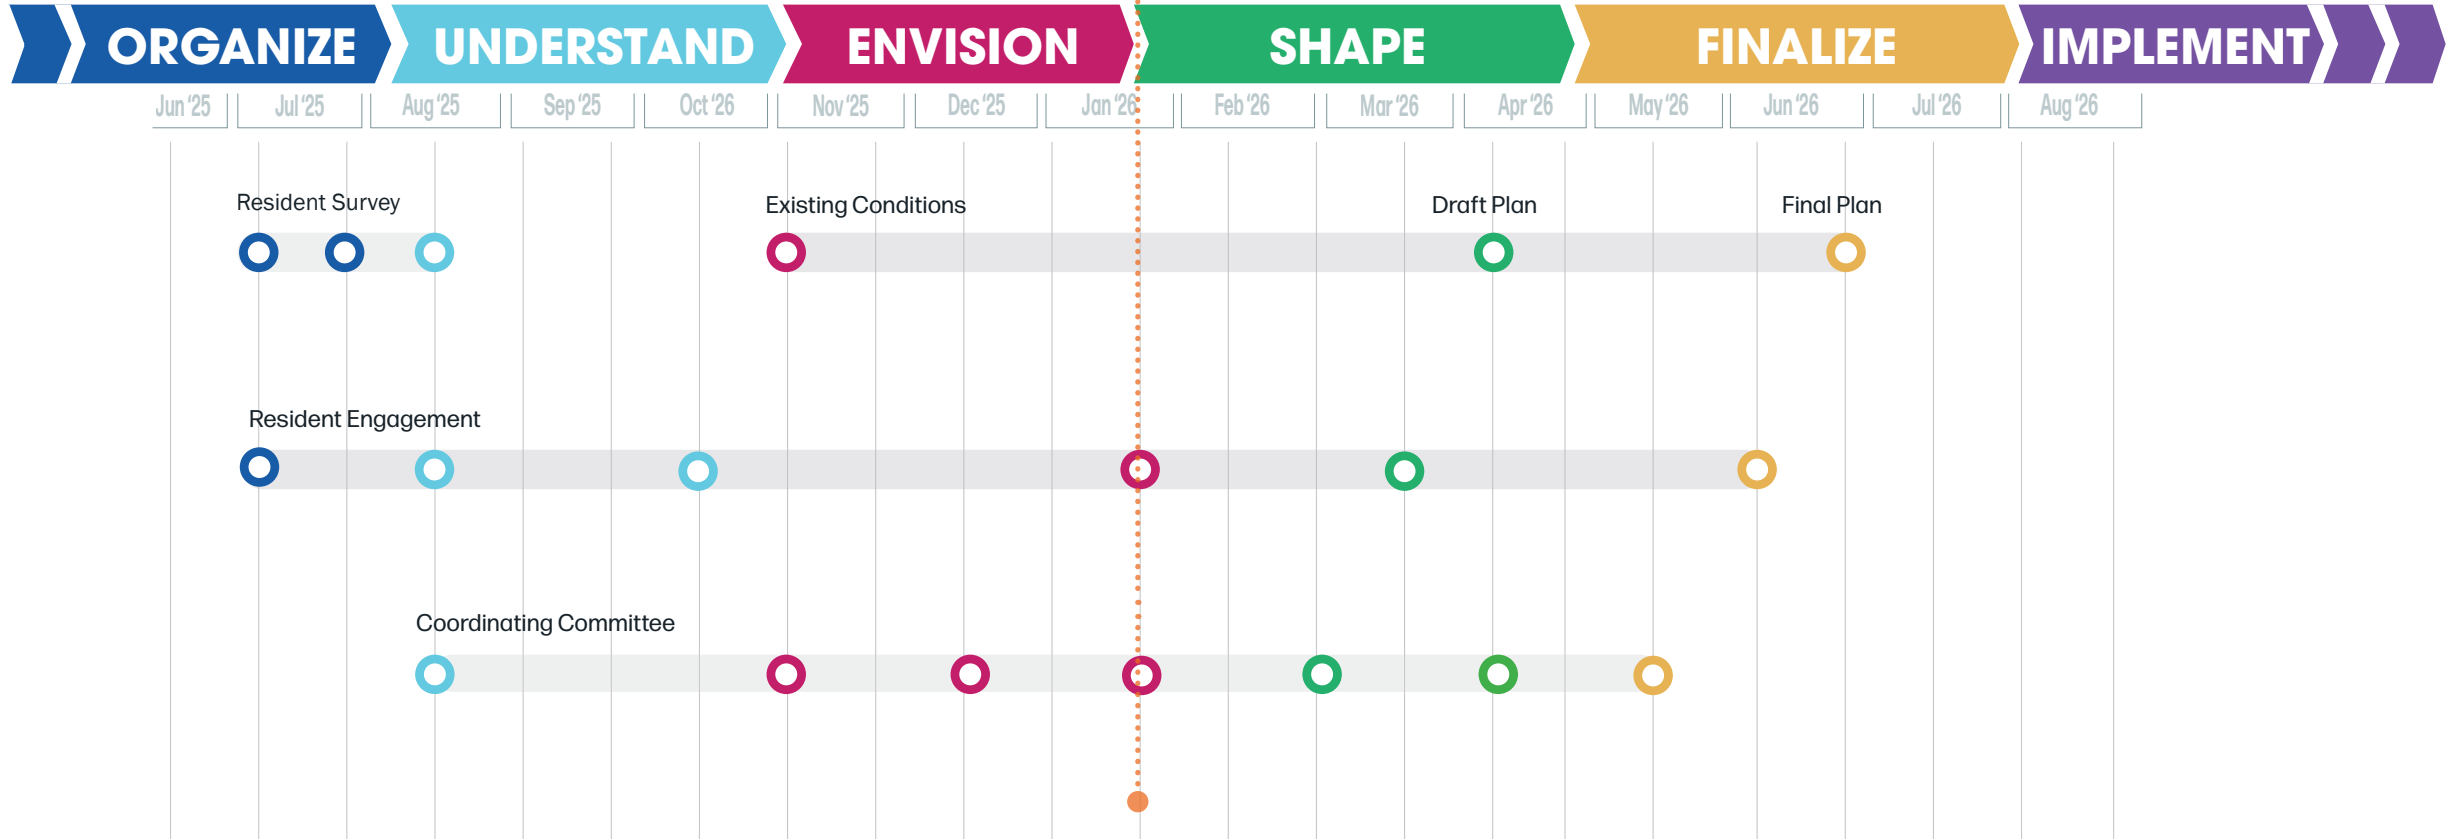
ORGANIZE UNDERSTAND ENVISION SHAPE FINALIZE IMPLEMENT

Jun '25 Jul '25 Aug '25 Sep '25 Oct '26 Nov '25 Dec '25 Jan '26 Feb '26 Mar '26 Apr '26 May '26 Jun '26 Jul '26 Aug '26

Resident Survey

Existing Conditions

Draft Plan

Final Plan

Resident Engagement

Coordinating Committee